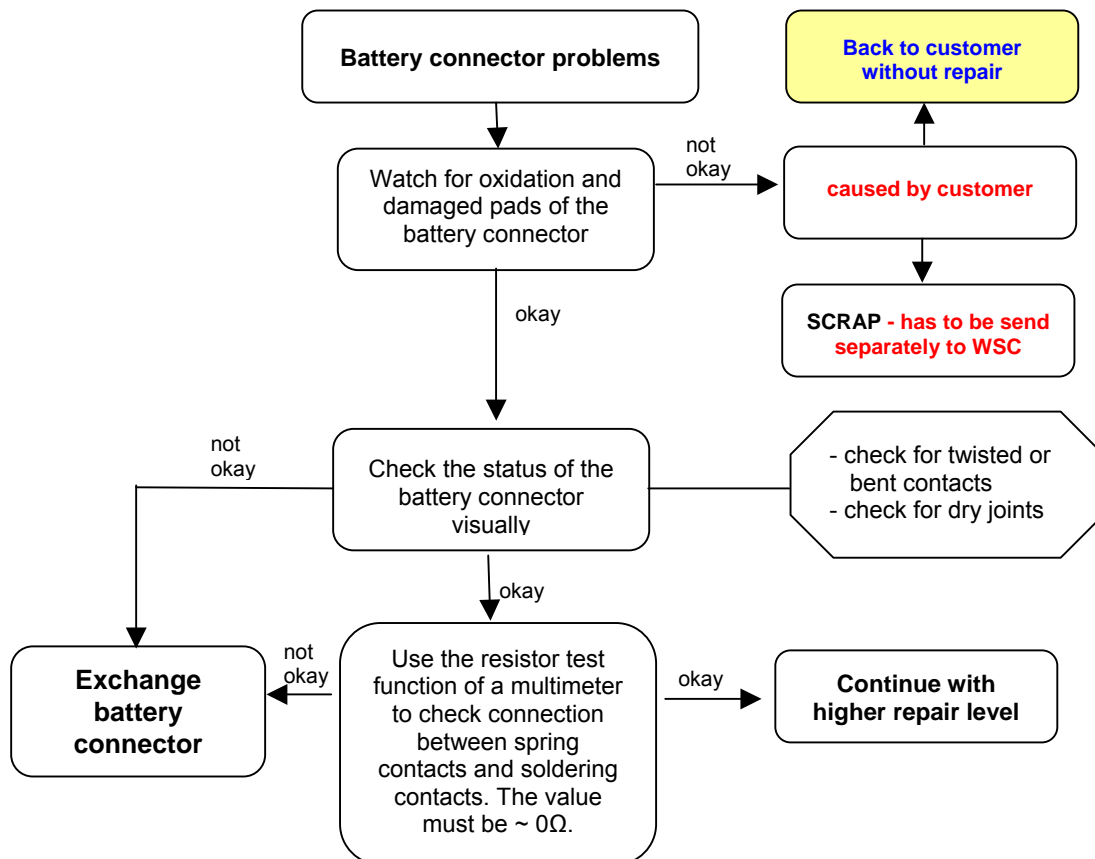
Battery connector problems

Watch for oxidation and damaged pads of the battery connector

not okay

caused by customer

Back to customer without repair

SCRAP - has to be send separately to WSC

okay

not okay

Check the status of the battery connector visually

- check for twisted or bent contacts
- check for dry joints

okay

Exchange battery connector

not okay

Use the resistor test function of a multimeter to check connection between spring contacts and soldering contacts. The value must be ~ 0Ω.

okay

Continue with higher repair level